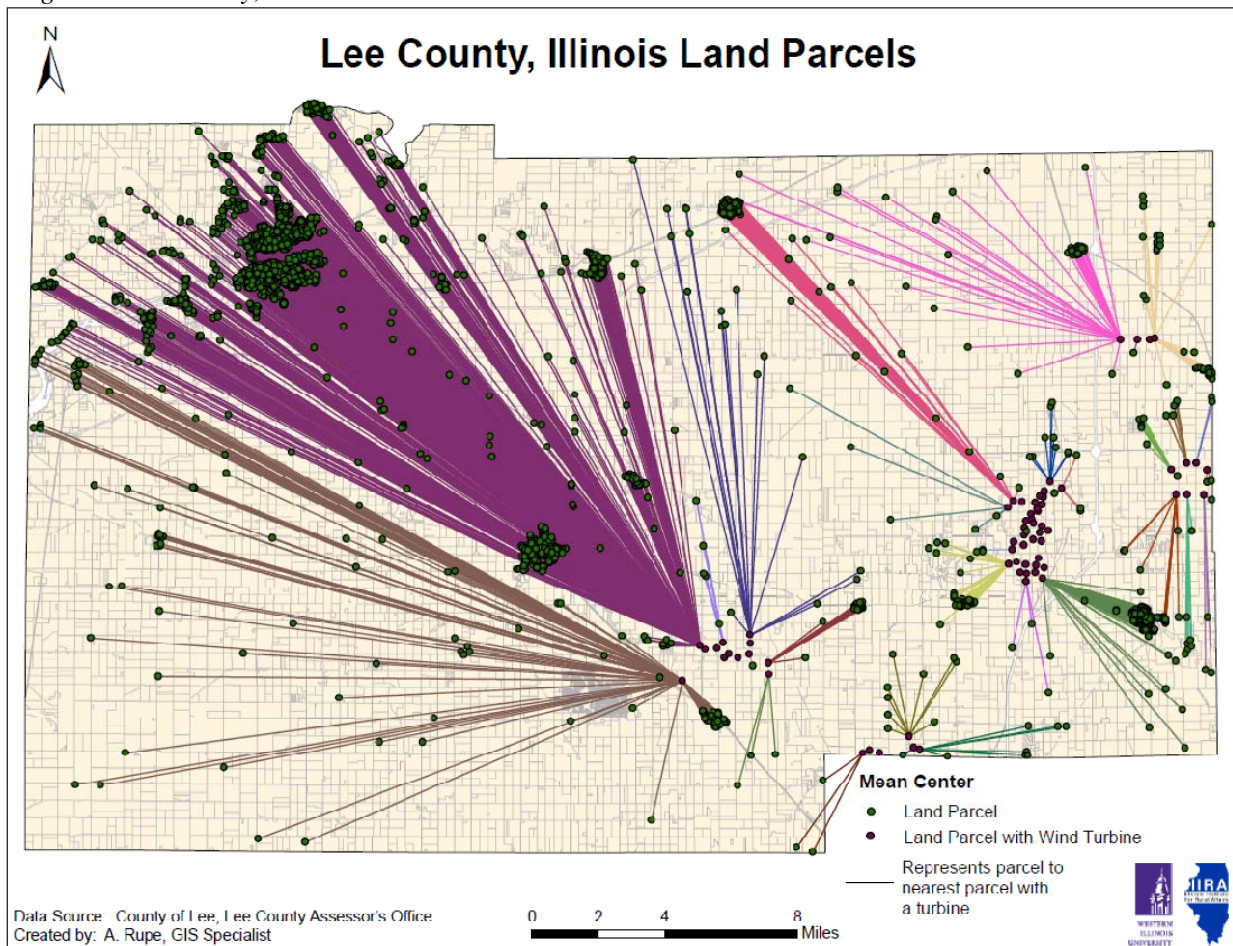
N

Lee County, Illinois Land Parcels

Mean Center
Land Parcel
Land Parcel with Wind Turbine
Represents parcel to nearest parcel with a turbine

Data Source: County of Lee, Lee County Assessor's Office
Created by: A. Rupe, GIS Specialist

0 2 4 8 Miles

WESTERN ILLINOIS UNIVERSITY

IIRA